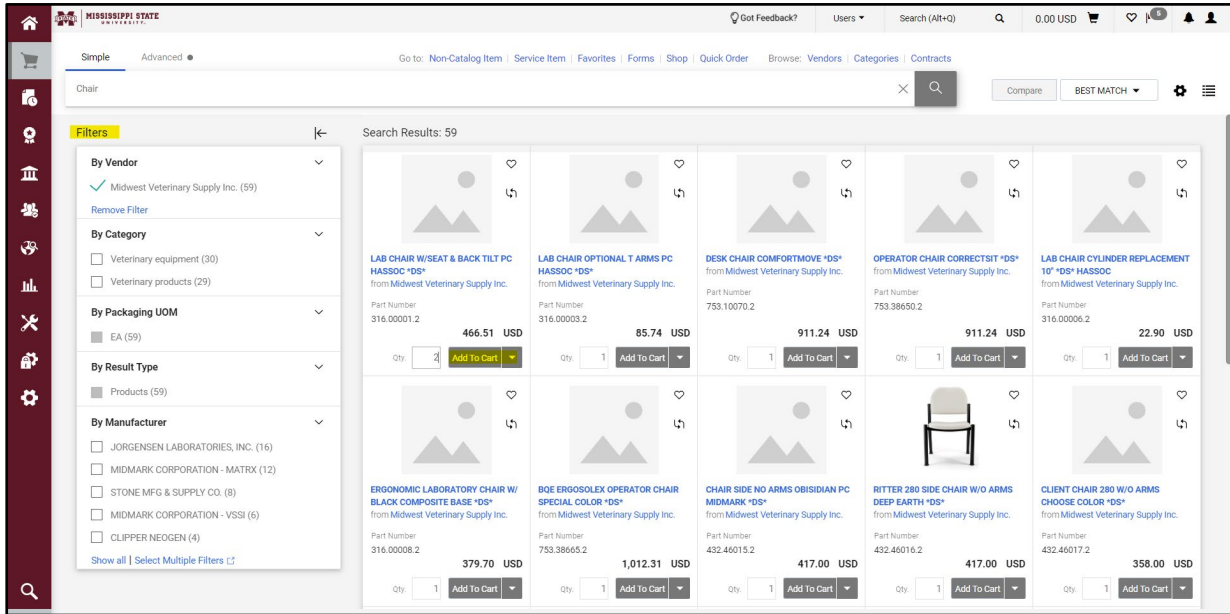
MISSISSIPPI STATE UNIVERSITY.

Got Feedback? Users ▾ Search (Alt+Q) 0.00 USD 5

Simple Advanced ●

Go to: Non-Catalog Item | Service Item | Favorites | Forms | Shop | Quick Order Browse: Vendors | Categories | Contracts

Chair

Compare BEST MATCH ▾

Filters

By Vendor
Midwest Veterinary Supply Inc. (59)
Remove Filter

By Category
Veterinary equipment (30)
Veterinary products (29)

By Packaging UOM
EA (59)

By Result Type
Products (59)

By Manufacturer
JORGENSEN LABORATORIES, INC. (16)
MIDMARK CORPORATION - MATRX (12)
STONE MFG & SUPPLY CO. (8)
MIDMARK CORPORATION - VSSI (6)
CLIPPER NEOGEN (4)
Show all | Select Multiple Filters

Search Results: 59

LAB CHAIR W/SEAT & BACK TILT PC HASSOC *DS*
from Midwest Veterinary Supply Inc.
Part Number
316.00001.2
466.51 USD
Qty. 2 Add To Cart

LAB CHAIR OPTIONAL T ARMS PC HASSOC *DS*
from Midwest Veterinary Supply Inc.
Part Number
316.00003.2
85.74 USD
Qty. 1 Add To Cart

DESK CHAIR COMFORTMOVE *DS*
from Midwest Veterinary Supply Inc.
Part Number
753.10070.2
911.24 USD
Qty. 1 Add To Cart

OPERATOR CHAIR CORRECTSIT *DS*
from Midwest Veterinary Supply Inc.
Part Number
753.38650.2
911.24 USD
Qty. 1 Add To Cart

LAB CHAIR CYLINDER REPLACEMENT 10" *DS* HASSOC
from Midwest Veterinary Supply Inc.
Part Number
316.00006.2
22.90 USD
Qty. 1 Add To Cart

ERGONOMIC LABORATORY CHAIR W/ BLACK COMPOSITE BASE *DS*
from Midwest Veterinary Supply Inc.
Part Number
316.00008.2
379.70 USD
Qty. 1 Add To Cart

BQE ERGOSOLEX OPERATOR CHAIR SPECIAL COLOR *DS*
from Midwest Veterinary Supply Inc.
Part Number
753.38665.2
1,012.31 USD
Qty. 1 Add To Cart

CHAIR SIDE NO ARMS OBISIDIAN PC MIDMARK *DS*
from Midwest Veterinary Supply Inc.
Part Number
432.46015.2
417.00 USD
Qty. 1 Add To Cart

RITTER 280 SIDE CHAIR W/O ARMS DEEP EARTH *DS*
from Midwest Veterinary Supply Inc.
Part Number
432.46016.2
417.00 USD
Qty. 1 Add To Cart

CLIENT CHAIR 280 W/O ARMS CHOOSE COLOR *DS*
from Midwest Veterinary Supply Inc.
Part Number
432.46017.2
358.00 USD
Qty. 1 Add To Cart